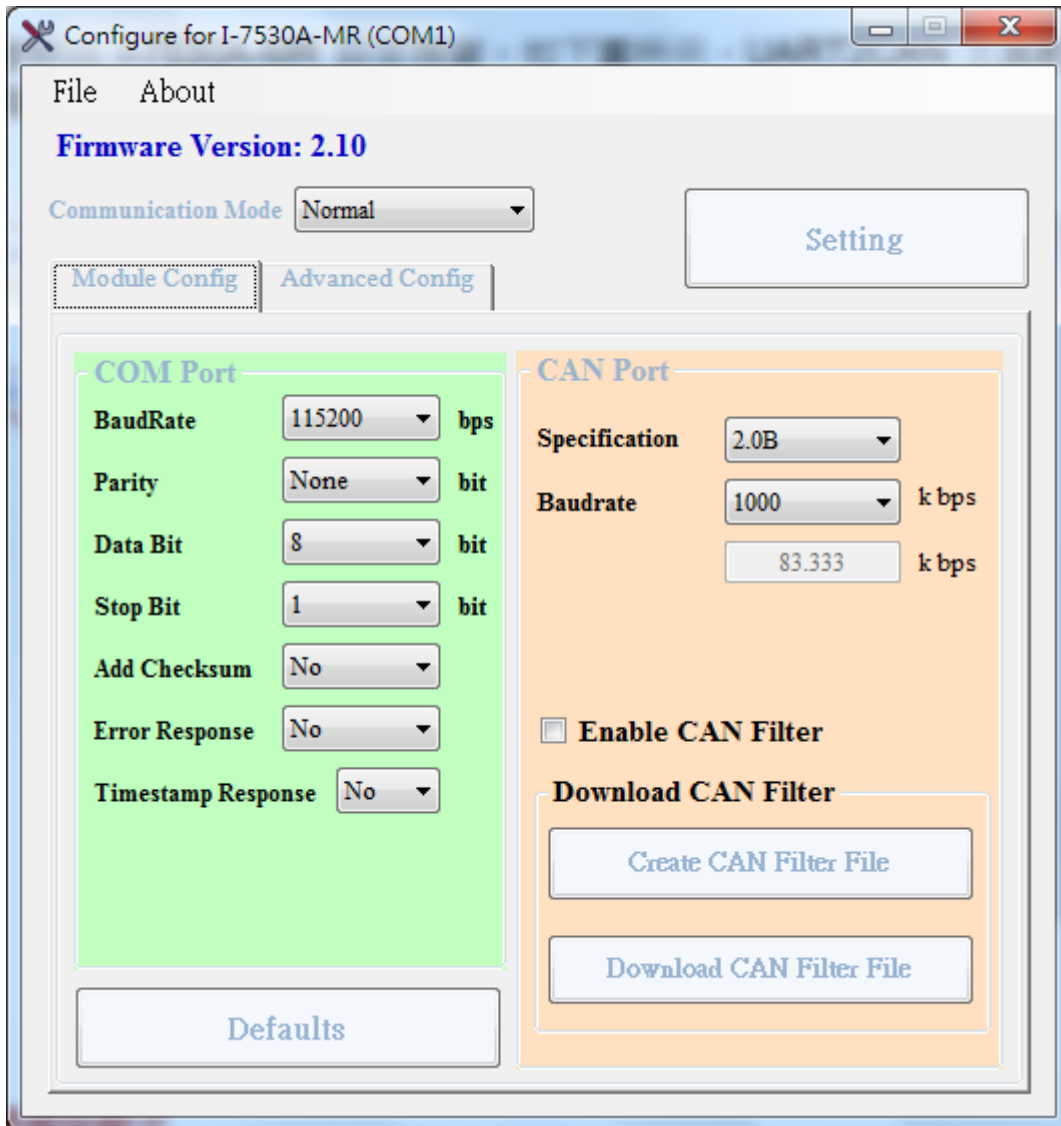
Configure for I-7530A-MR (COM1)

File About

Firmware Version: 2.10

Communication Mode Normal

Setting

Module Config Advanced Config

COM Port

BaudRate 115200 bps

Parity None bit

Data Bit 8 bit

Stop Bit 1 bit

Add Checksum No

Error Response No

Timestamp Response No

CAN Port

Specification 2.0B

Baudrate 1000 k bps

83.333 k bps

Enable CAN Filter

Download CAN Filter

Create CAN Filter File

Download CAN Filter File

Defaults